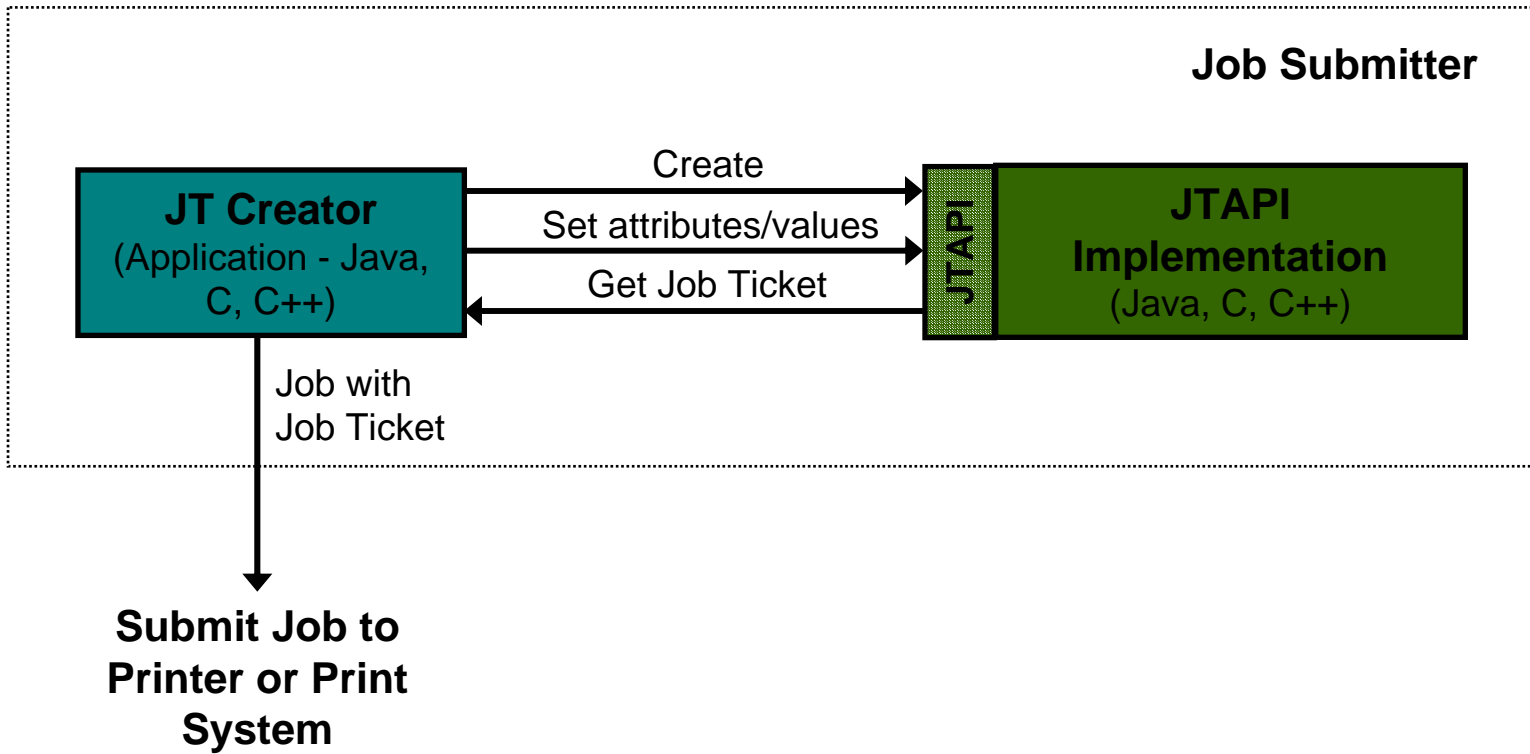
Job Submitter

JT Creator
(Application - Java, C, C++)

Create

Set attributes/values

Get Job Ticket

JTAPI

JTAPI Implementation
(Java, C, C++)

Job with Job Ticket

Submit Job to Printer or Print System